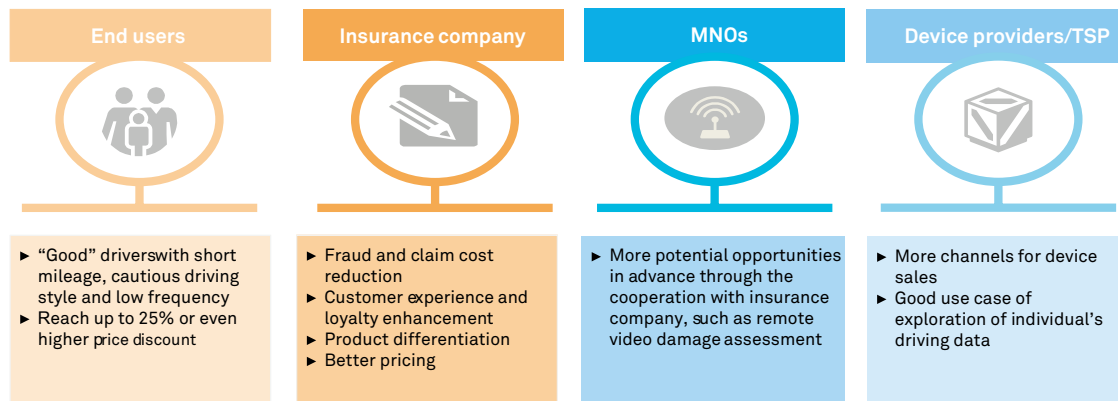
End users

Insurance company

MNOs

Device providers/TSP

► “Good” driverswith short mileage, cautious driving style and low frequency
► Reach up to 25% or even higher price discount

► Fraud and claim cost reduction
► Customer experience and loyalty enhancement
► Product differentiation
► Better pricing

► More potential opportunities in advance through the cooperation with insurance company, such as remote video damage assessment

► More channels for device sales
► Good use case of exploration of individual’s driving data